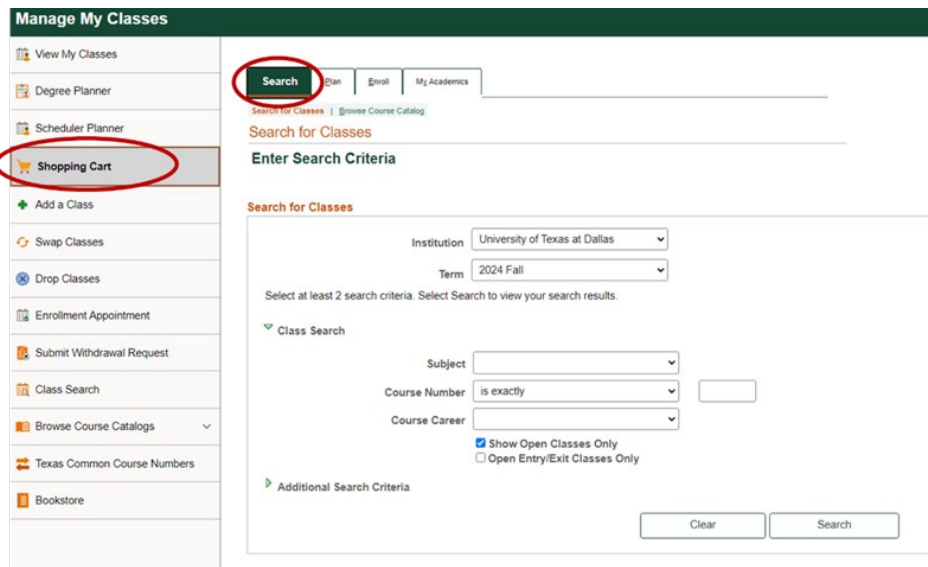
Manage My Classes

View My Classes
Degree Planner
Scheduler Planner
Shopping Cart
Add a Class
Swap Classes
Drop Classes
Enrollment Appointment
Submit Withdrawal Request
Class Search
Browse Course Catalogs
Texas Common Course Numbers
Bookstore

Search | Plan | Enroll | My Academics

Search for Classes | Browse Course Catalog

Search for Classes

Enter Search Criteria

Search for Classes

Institution University of Texas at Dallas

Term 2024 Fall

Select at least 2 search criteria. Select Search to view your search results.

Class Search

Subject

Course Number is exactly

Course Career

Show Open Classes Only

Open Entry/Exit Classes Only

Additional Search Criteria

Clear Search